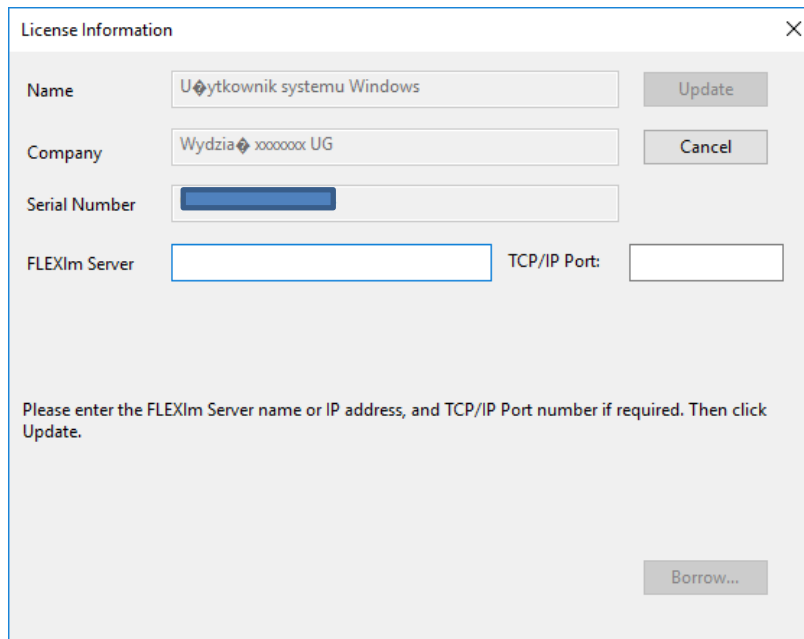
License Information

×

Name

U�ytkownik systemu Windows

Update

Company

Wydzia� xxxxxxx UG

Cancel

Serial Number

FLEXlm Server

TCP/IP Port:

Please enter the FLEXlm Server name or IP address, and TCP/IP Port number if required. Then click Update.

Borrow...